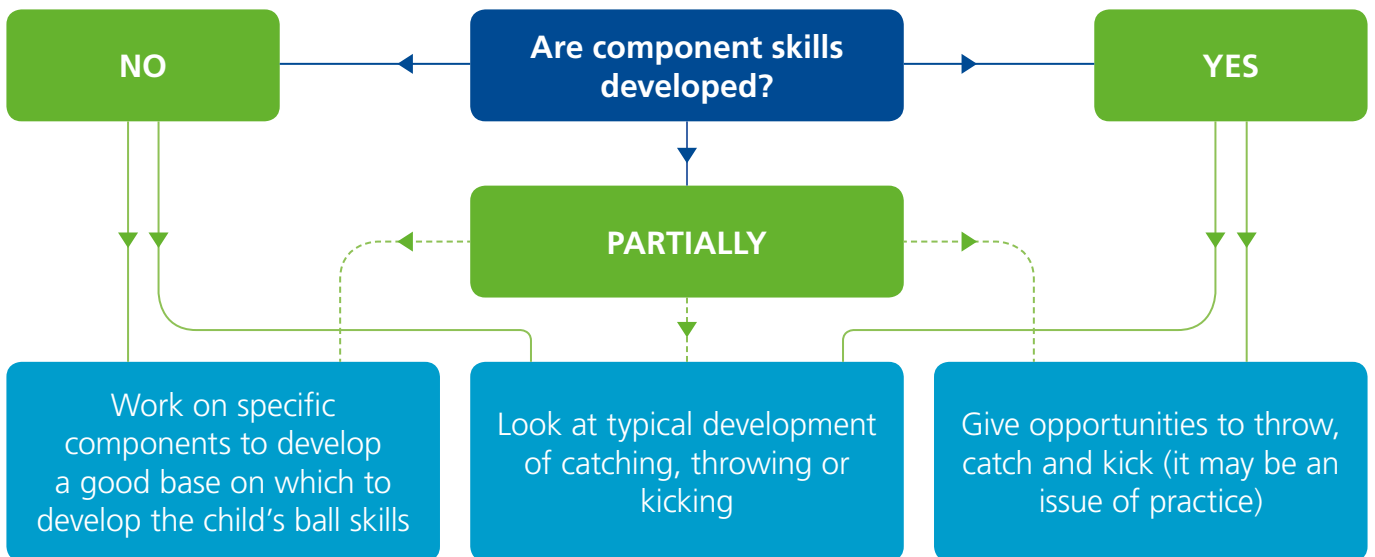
NO

Are component skills developed?

YES

PARTIALLY

Work on specific components to develop a good base on which to develop the child's ball skills

Look at typical development of catching, throwing or kicking

Give opportunities to throw, catch and kick (it may be an issue of practice)